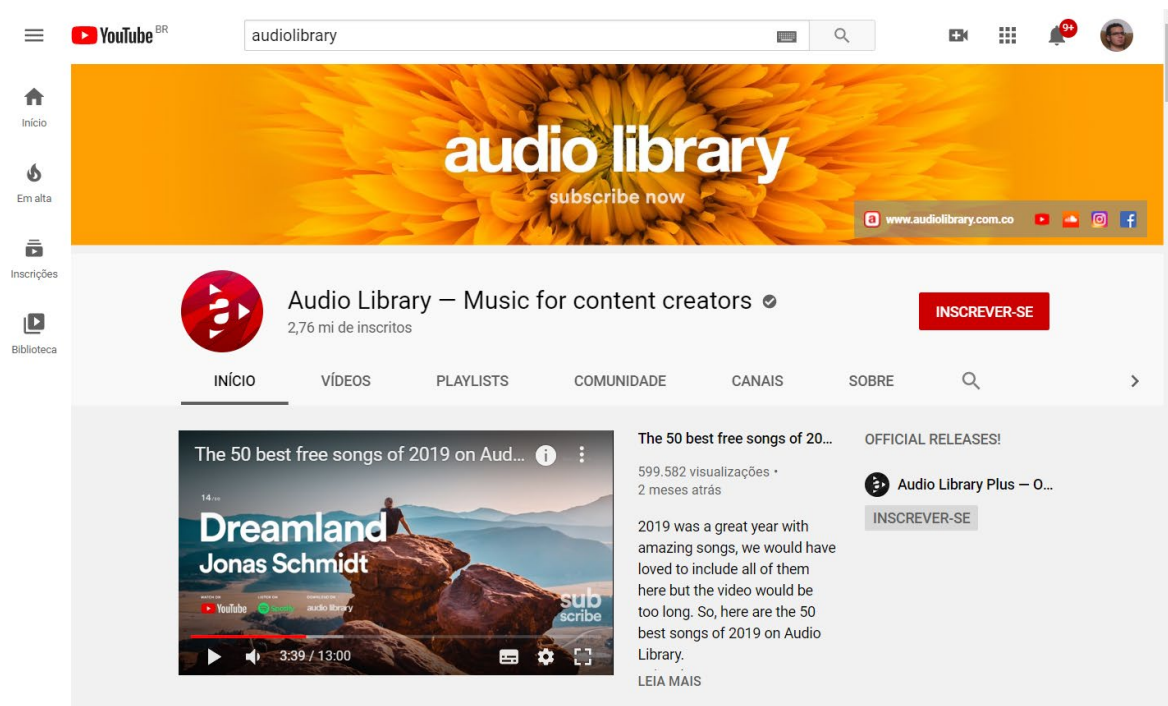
YouTube BR

audiolibrary

9+

Início

Em alta

Inscrições

Biblioteca

audio library

subscribe now

www.audiolibrary.com.co

Audio Library — Music for content creators

2,76 mi de inscritos

INSCREVER-SE

INÍCIO VÍDEOS PLAYLISTS COMUNIDADE CANAIS SOBRE

The 50 best free songs of 2019 on Aud...

14

Dreamland

Jonas Schmidt

YouTube Spotify audio library

sub scribe

3:39 / 13:00

The 50 best free songs of 20...

599.582 visualizações • 2 meses atrás

2019 was a great year with amazing songs, we would have loved to include all of them here but the video would be too long. So, here are the 50 best songs of 2019 on Audio Library.

LEIA MAIS

OFFICIAL RELEASES!

Audio Library Plus — O...

INSCREVER-SE